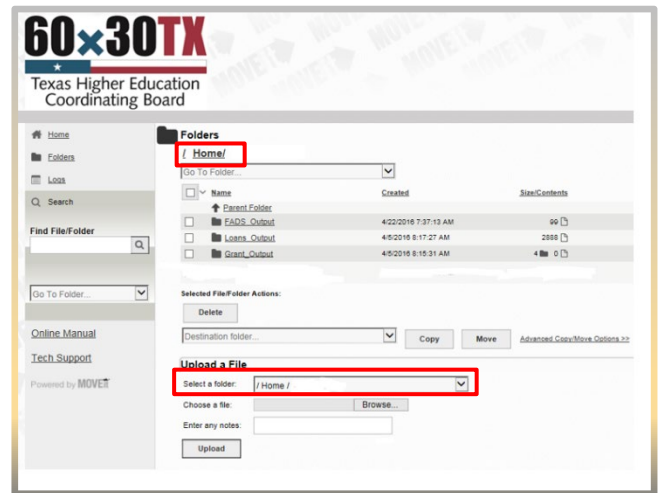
60×30TX
Texas Higher Education Coordinating Board

Home
Folders
Logs
Search
Find File/Folder
Go To Folder...
Online Manual
Tech Support
Powered by MOVEit

Folders
/ Home/
Go To Folder...

| Name | Created | Size/Contents |
|---|---|---|
| Parent Folder | | |
| FADS_Output | 4/22/2016 7:37:13 AM | 99 |
| Loans_Output | 4/5/2016 8:17:27 AM | 2888 |
| Grant_Output | 4/5/2016 8:15:31 AM | 4 0 |

Selected File/Folder Actions:
Delete
Destination folder...
Copy
Move
Advanced Copy/Move Options >>

Upload a File
Select a folder: / Home /
Choose a file:
Browse...
Enter any notes:
Upload